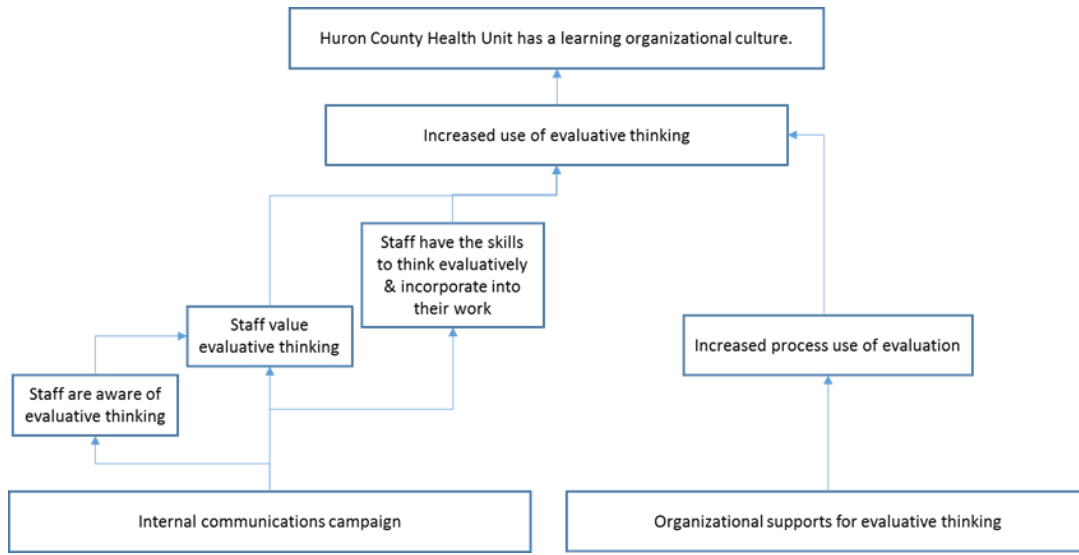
Huron County Health Unit has a learning organizational culture.

Increased use of evaluative thinking

Staff have the skills to think evaluatively & incorporate into their work

Staff value evaluative thinking

Staff are aware of evaluative thinking

Increased process use of evaluation

Internal communications campaign

Organizational supports for evaluative thinking